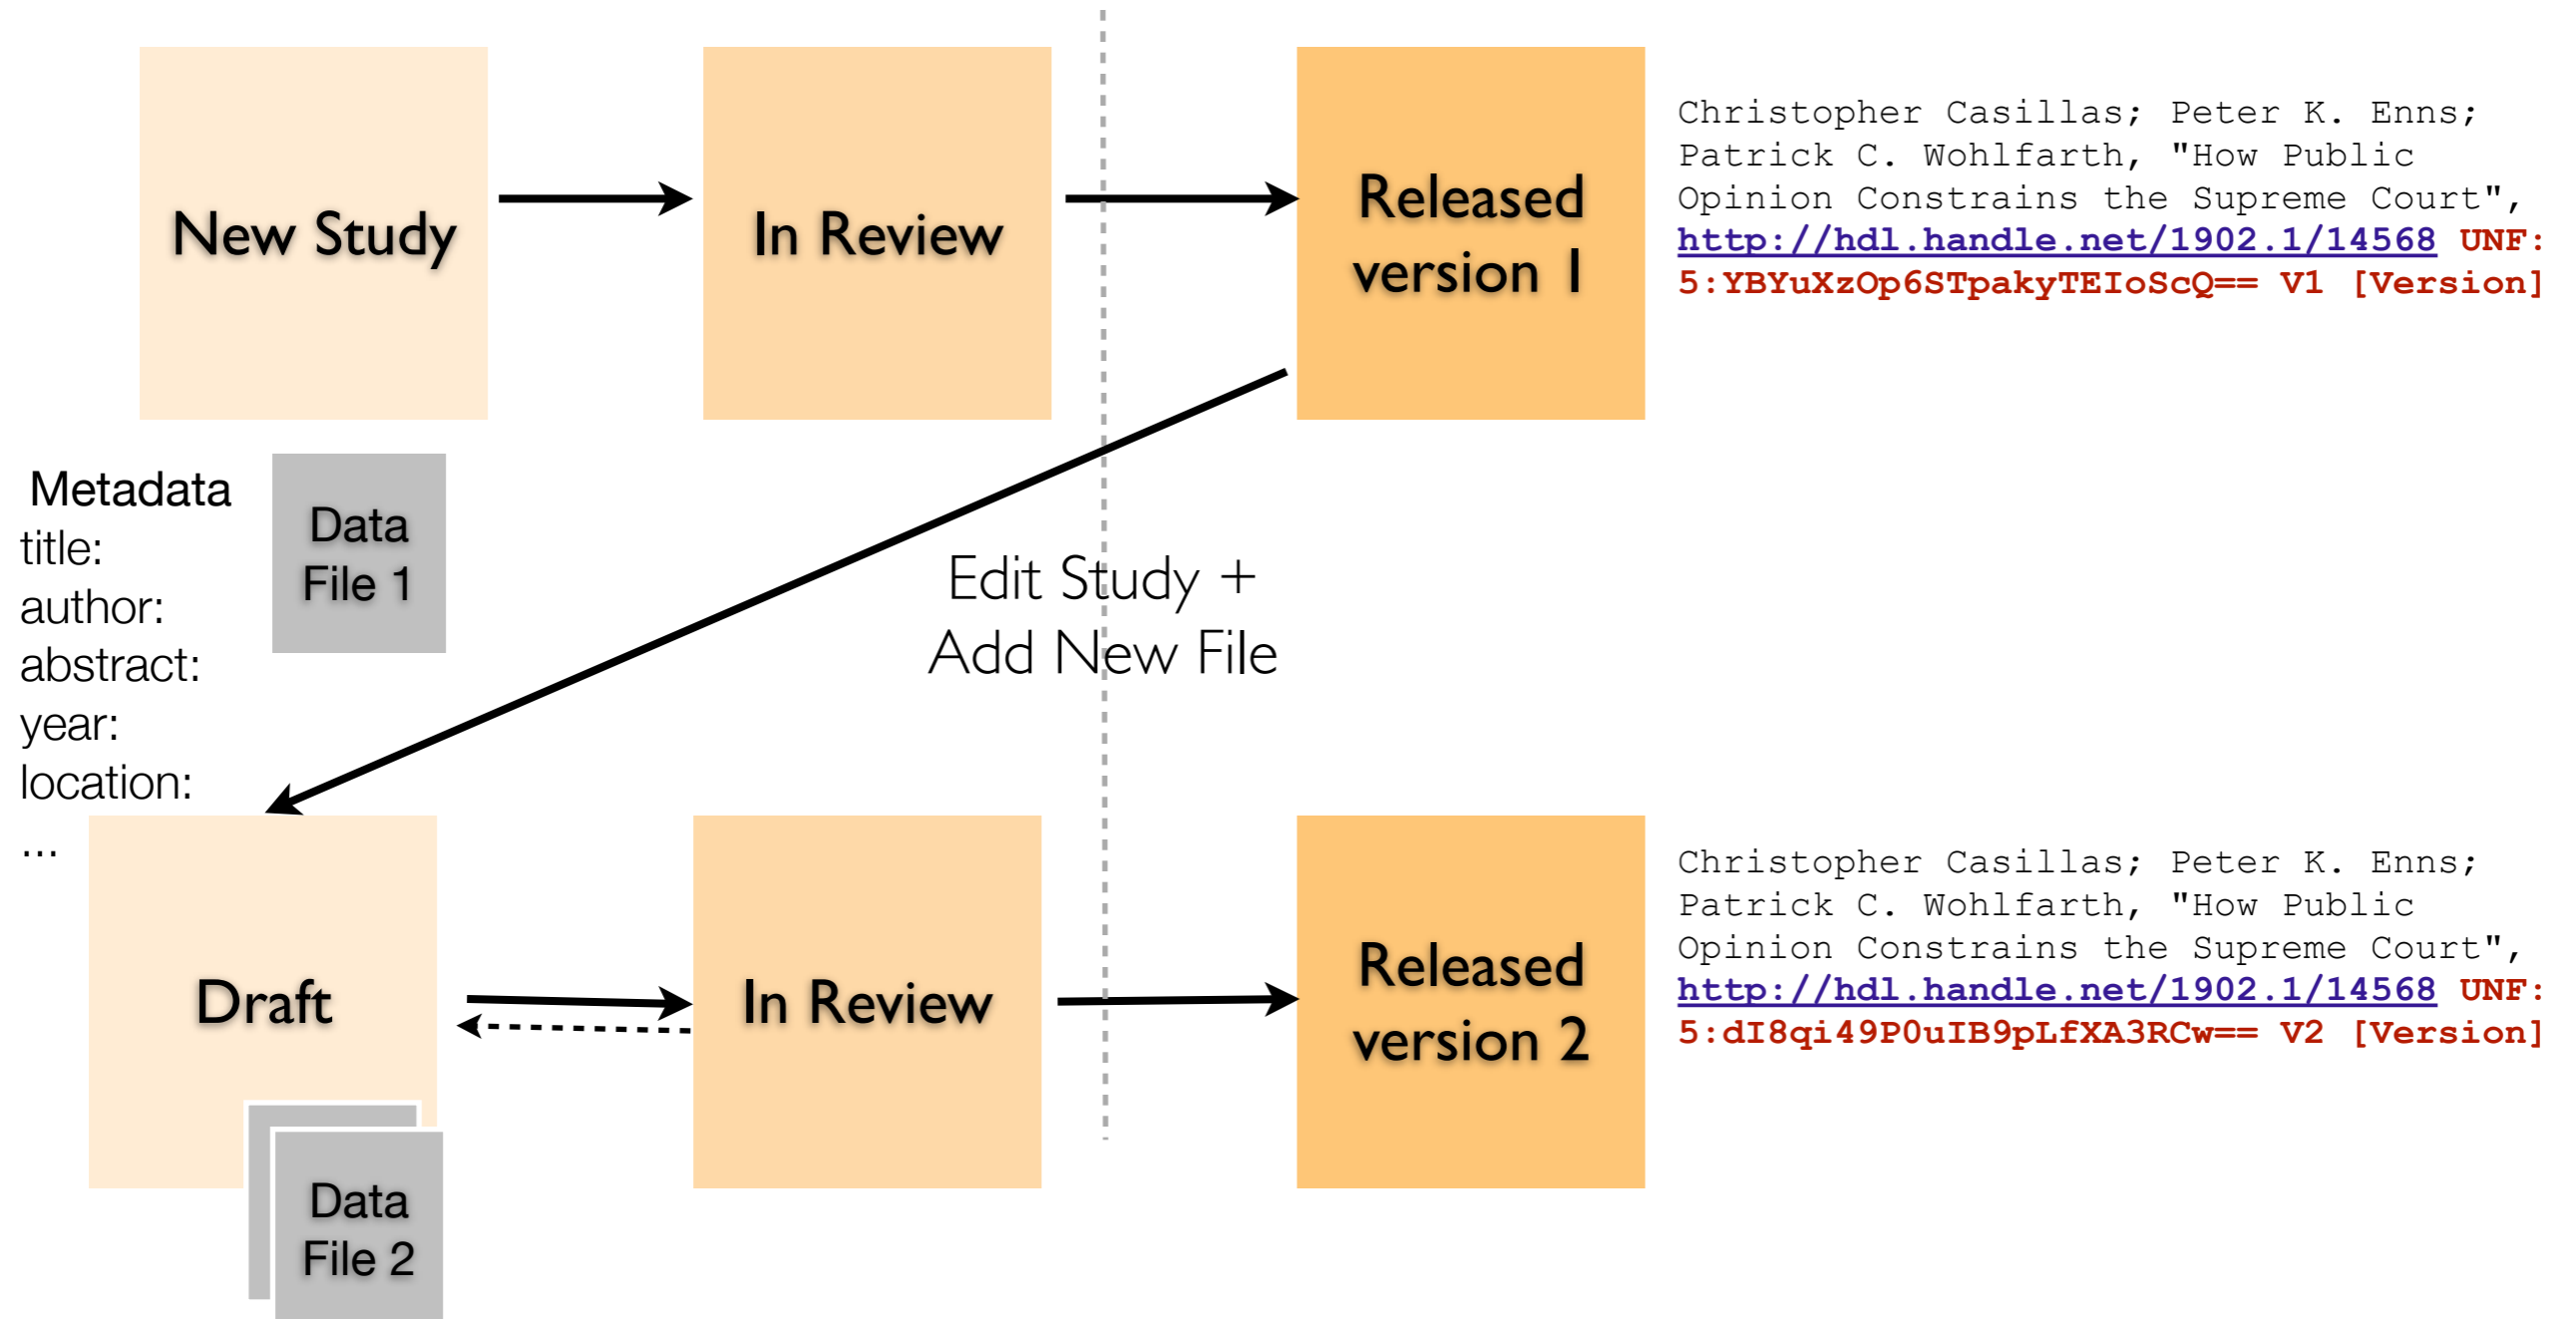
New Study

In Review

Released version 1

Christopher Casillas; Peter K. Enns; Patrick C. Wohlfarth, "How Public Opinion Constrains the Supreme Court", http://hdl.handle.net/1902.1/14568 UNF:5:YBYuXzOp6STpakyTEIoScQ== V1 [Version]

Metadata
title:
author:
abstract:
year:
location:
...

Data File 1

Edit Study + Add New File

Draft

Data File 2

In Review

Released version 2

Christopher Casillas; Peter K. Enns; Patrick C. Wohlfarth, "How Public Opinion Constrains the Supreme Court", http://hdl.handle.net/1902.1/14568 UNF:5:dI8qi49P0uIB9pLfXA3RCw== V2 [Version]